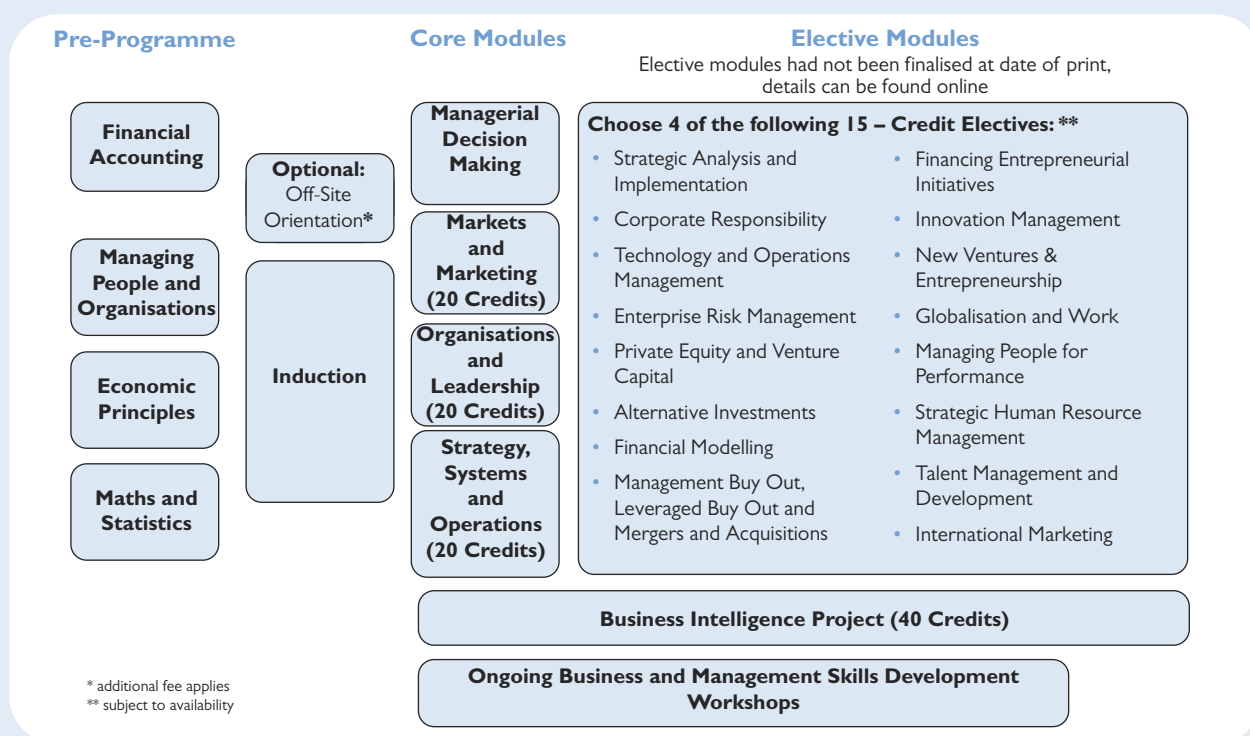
Pre-Programme

Financial Accounting

Managing People and Organisations

Economic Principles

Maths and Statistics

Optional: Off-Site Orientation*

Induction

Core Modules

Managerial Decision Making

Markets and Marketing (20 Credits)

Organisations and Leadership (20 Credits)

Strategy, Systems and Operations (20 Credits)

Elective Modules

Elective modules had not been finalised at date of print, details can be found online

Choose 4 of the following 15 – Credit Electives: **

- Strategic Analysis and Implementation
- Corporate Responsibility
- Technology and Operations Management
- Enterprise Risk Management
- Private Equity and Venture Capital
- Alternative Investments
- Financial Modelling
- Management Buy Out, Leveraged Buy Out and Mergers and Acquisitions

- Financing Entrepreneurial Initiatives
- Innovation Management
- New Ventures & Entrepreneurship
- Globalisation and Work
- Managing People for Performance
- Strategic Human Resource Management
- Talent Management and Development
- International Marketing

Business Intelligence Project (40 Credits)

Ongoing Business and Management Skills Development Workshops

* additional fee applies
** subject to availability